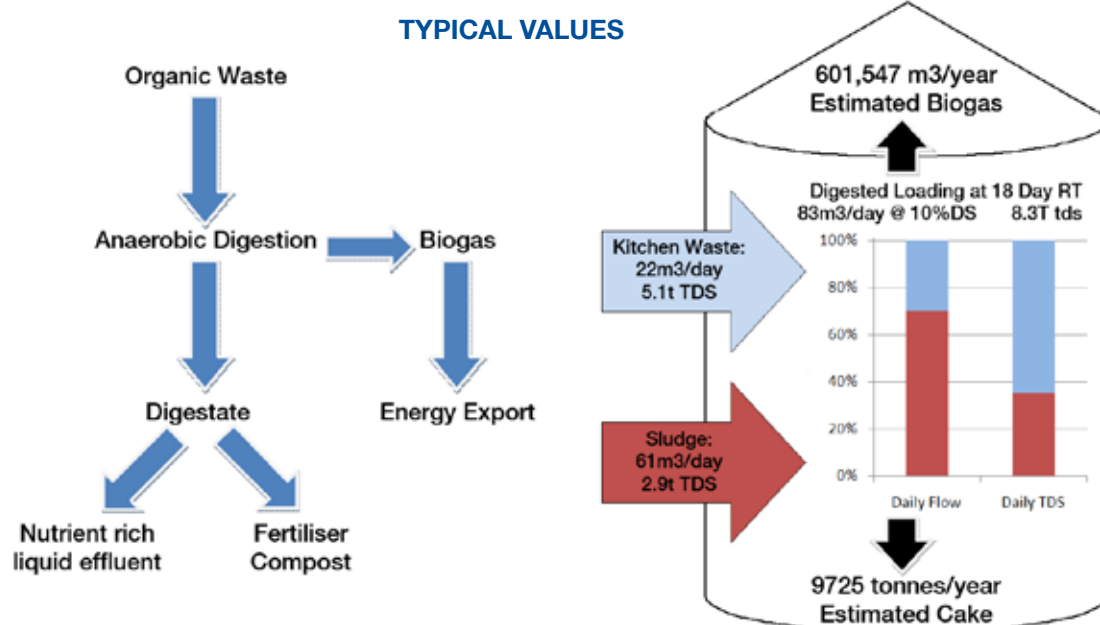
TYPICAL VALUES

Organic Waste

Anaerobic Digestion

Biogas

Digestate

Energy Export

Nutrient rich liquid effluent

Fertiliser Compost

601,547 m3/year
Estimated Biogas

Digested Loading at 18 Day RT
83m3/day @ 10%DS 8.3T tds

Kitchen Waste:
22m3/day
5.1t TDS

Sludge:
61m3/day
2.9t TDS

100%
80%
60%
40%
20%
0%

Daily Flow
Daily TDS

9725 tonnes/year
Estimated Cake